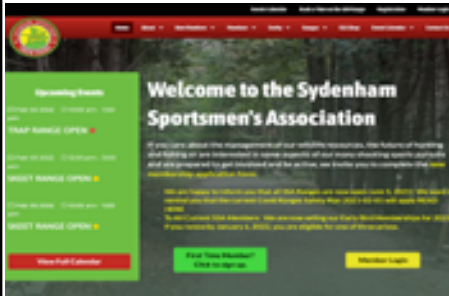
Welcome to the Sydenham Sportsmen's Association

Upcoming Events

TRAP RANGE OPEN

SKEET RANGE OPEN

SKEET RANGE OPEN

View Full Calendar

First Time Member? Click to sign up

Member Login

Home

About

New Members

Members

Events

Ranges

Contact

If you care about the management of our wildlife resources, the future of hunting and fishing or are interested in some aspects of our many shooting sports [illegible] and are prepared to get involved and be active, we invite you to complete the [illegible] membership application form.

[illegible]